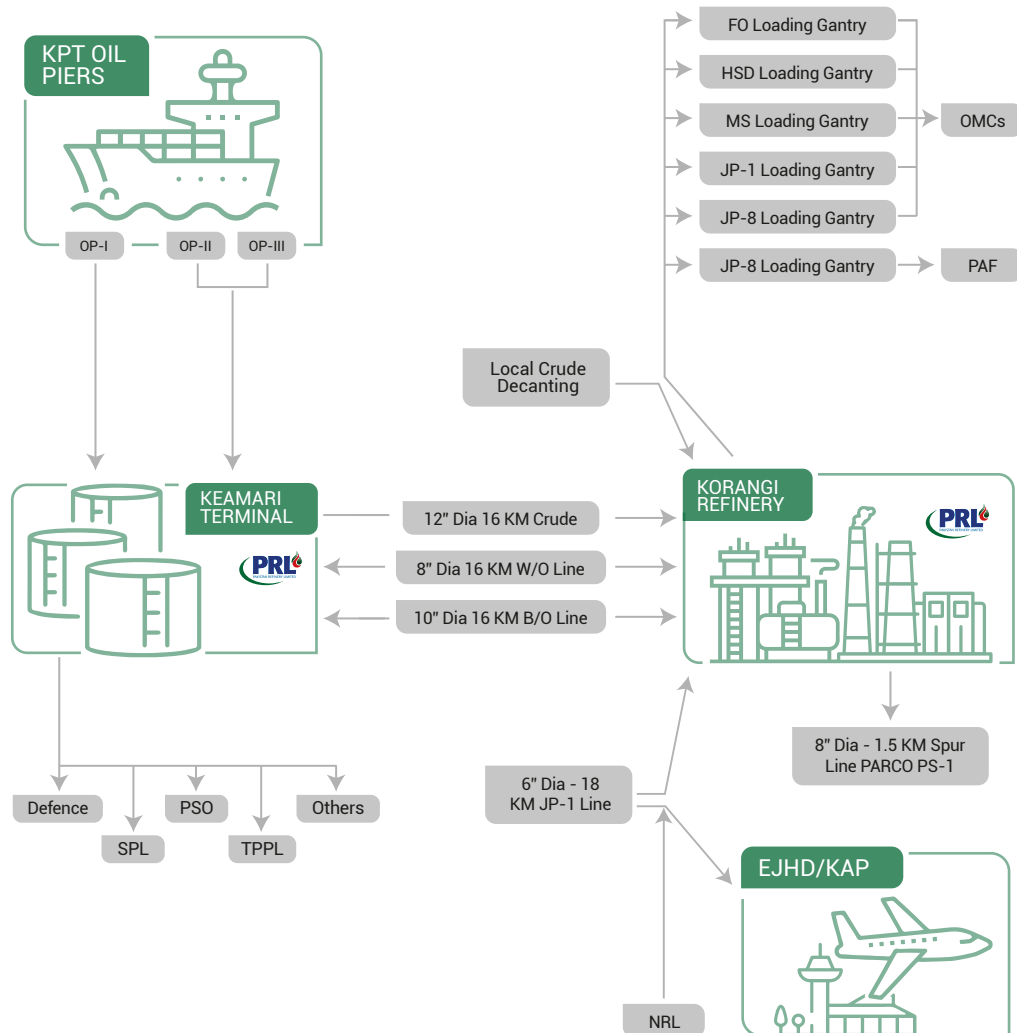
KPT OIL PIERS

OP-I

OP-II

OP-III

FO Loading Gantry

HSD Loading Gantry

MS Loading Gantry

JP-1 Loading Gantry

JP-8 Loading Gantry

JP-8 Loading Gantry

OMCs

PAF

Local Crude Decanting

KEAMARI TERMINAL

PRL

12" Dia 16 KM Crude

8" Dia 16 KM W/O Line

10" Dia 16 KM B/O Line

KORANGI REFINERY

PRL

8" Dia - 1.5 KM Spur Line PARCO PS-1

6" Dia - 18 KM JP-1 Line

Defence

SPL

PSO

TPPL

Others

EJHD/KAP

NRL